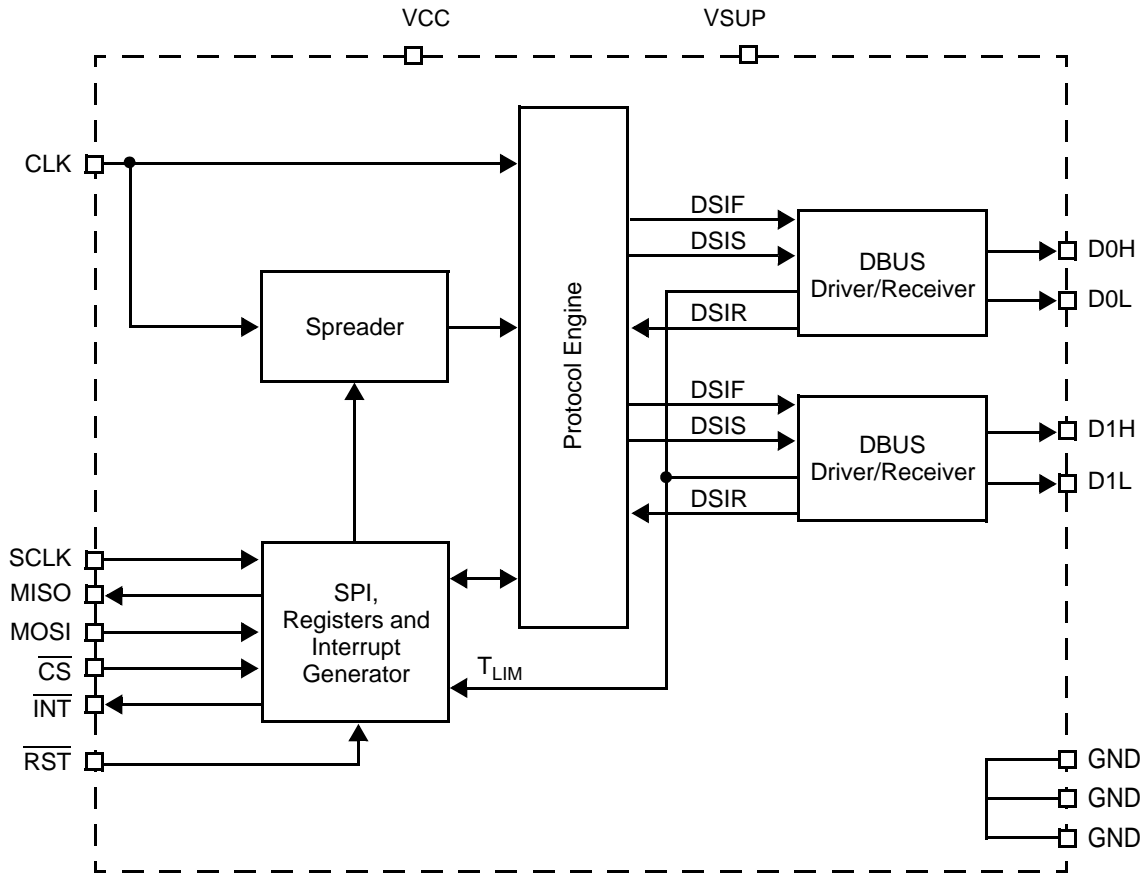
VCC
VSUP

CLK

Protocol Engine

DSIF
DSIS
DSIR

DBUS Driver/Receiver

D0H
D0L

Spreader

DSIF
DSIS
DSIR

DBUS Driver/Receiver

D1H
D1L

SCLK
MISO
MOSI
$\overline{CS}$
$\overline{INT}$
$\overline{RST}$

SPI, Registers and Interrupt Generator

$T_{LIM}$

GND
GND
GND